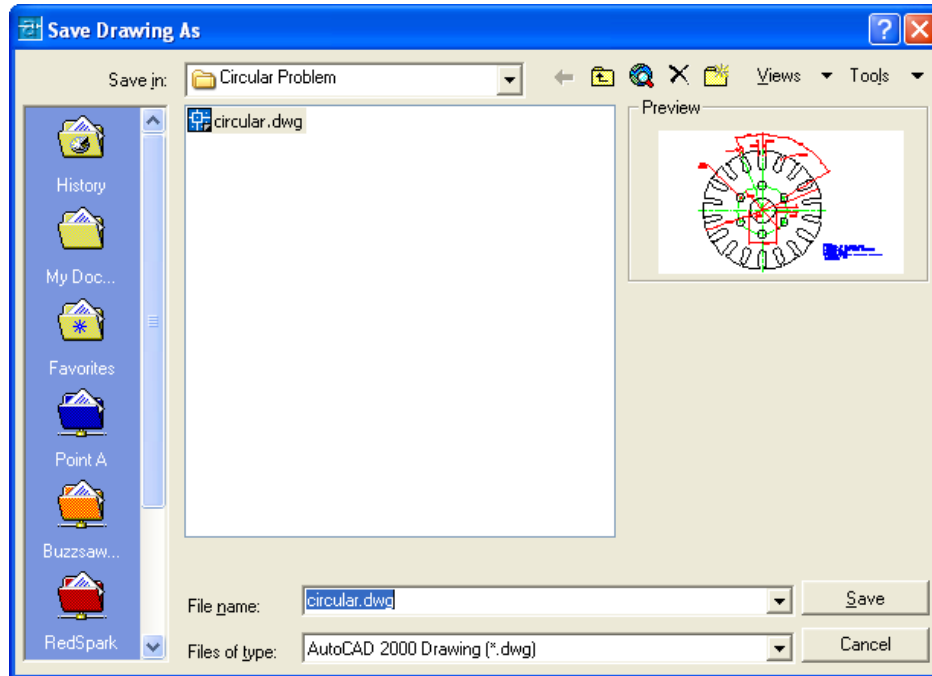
Save Drawing As

Save in: Circular Problem

Views Tools

History

My Doc...

Favorites

Point A

Buzzsaw...

RedSpark

circular.dwg

Preview

File name: circular.dwg

Files of type: AutoCAD 2000 Drawing (*.dwg)

Save

Cancel